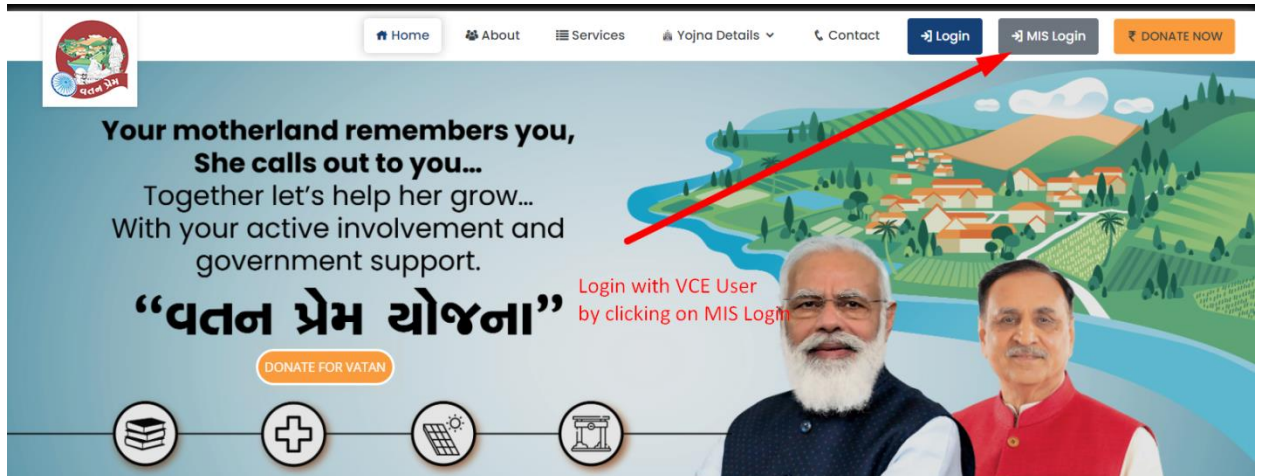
વતન પ્રેમ

Home About Services Yojna Details Contact Login MIS Login ₹ DONATE NOW

Your motherland remembers you, She calls out to you... Together let's help her grow... With your active involvement and government support.

"વતન પ્રેમ યોજના"

DONATE FOR VATAN

Login with VCE User by clicking on MIS Login